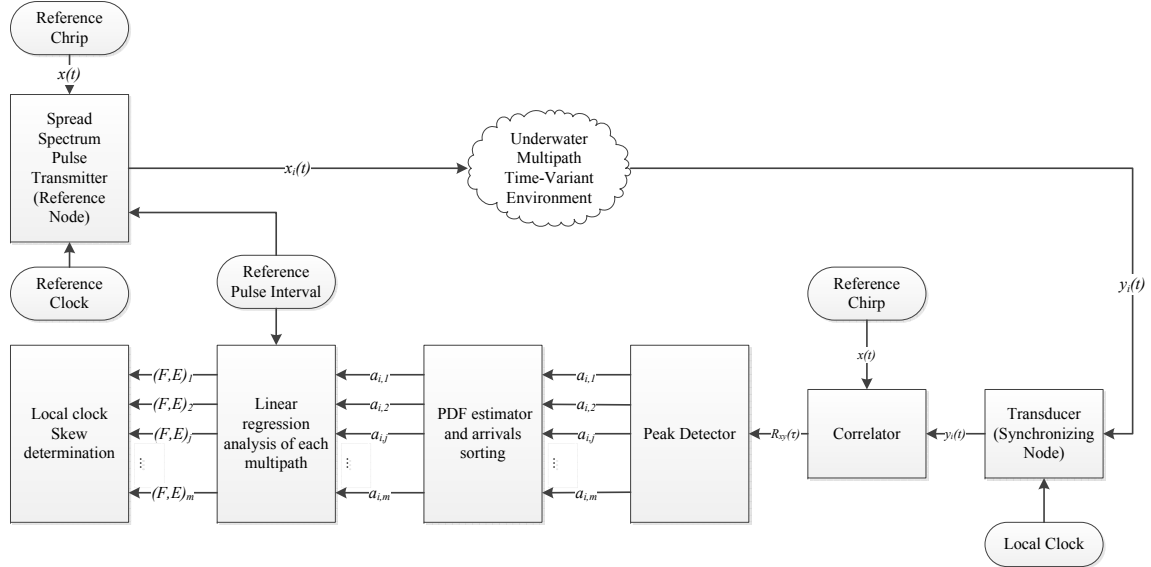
Reference Chirp

$x(t)$

Spread Spectrum Pulse Transmitter (Reference Node)

$x_i(t)$

Underwater Multipath Time-Variant Environment

Reference Clock

Reference Pulse Interval

$y_i(t)$

Reference Chirp

$x(t)$

Local clock Skew determination

$(F,E)_1$

$(F,E)_2$

$(F,E)_j$

⋮

$(F,E)_m$

Linear regression analysis of each multipath

$a_{i,1}$

$a_{i,2}$

$a_{i,j}$

⋮

$a_{i,m}$

PDF estimator and arrivals sorting

$a_{i,1}$

$a_{i,2}$

$a_{i,j}$

⋮

$a_{i,m}$

Peak Detector

$R_{xy}(\tau)$

Correlator

$y_i(t)$

Transducer (Synchronizing Node)

Local Clock